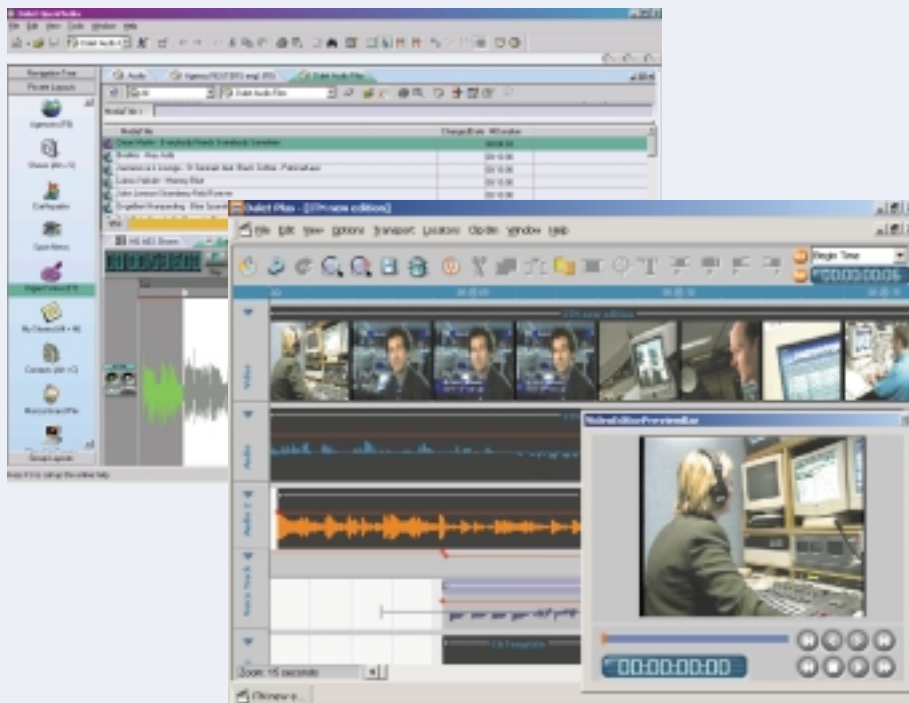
Dalet Plus - [ITN new edition]

File Edit View Options Transport Locators Clip-Bin Window Help

Begin Time

00:00:00:06

Video

Audio

Zoom: 15 seconds

VideoEditorPreviewBar

00:00:00:00

Navigation Tree

Private Layouts

Agencies (F5)

Shows (Alt+S)

Cart Replay

Sport News

Digital Voices (F7)

My Shows (Alt+M)

Contacts (Alt+C)

Group Layouts

Audio

Dalet Audio Files

Dalet Audio Files

Change Date

All Window

ITN new e...